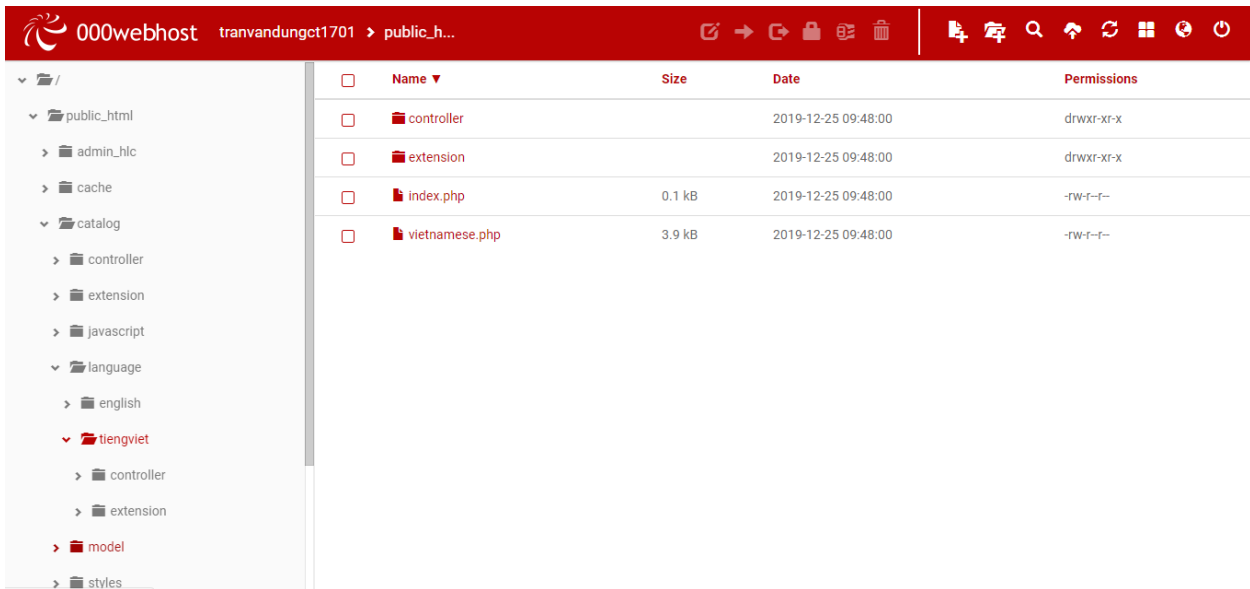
000webhost tranvandungct1701 > public_h...

/
public_html
admin_hlc
cache
catalog
controller
extension
javascript
language
english
tiengviet
controller
extension
model
styles

| | Name ▼ | Size | Date | Permissions |
|---|---|---|---|---|
| | controller | | 2019-12-25 09:48:00 | drwxr-xr-x |
| | extension | | 2019-12-25 09:48:00 | drwxr-xr-x |
| | index.php | 0.1 kB | 2019-12-25 09:48:00 | -rw-r--r-- |
| | vietnamese.php | 3.9 kB | 2019-12-25 09:48:00 | -rw-r--r-- |